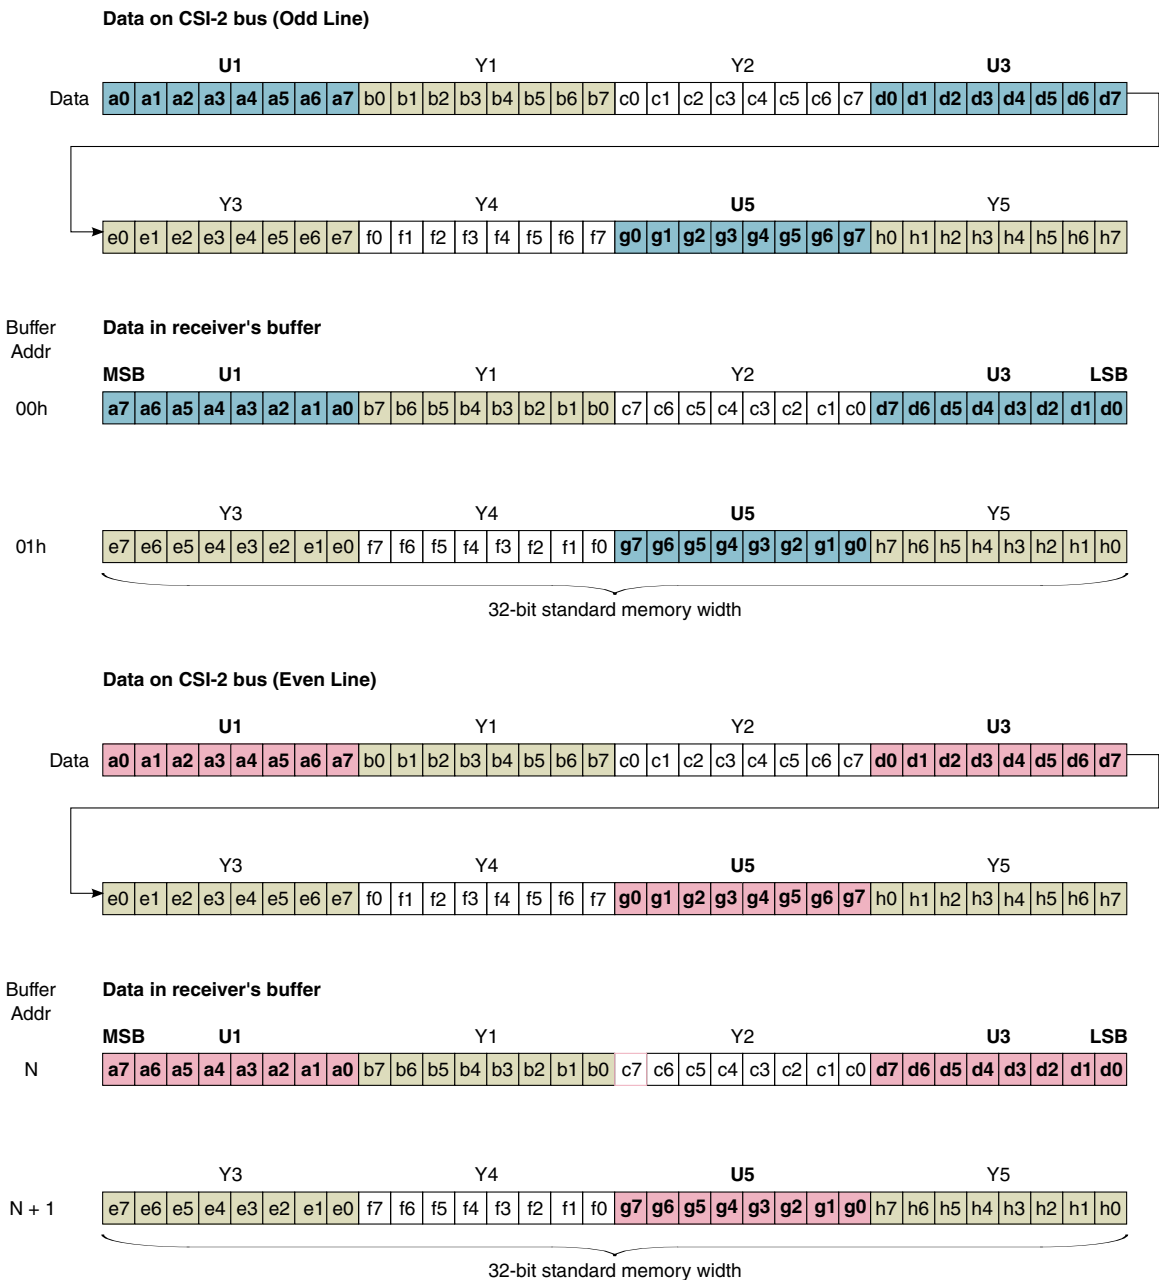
Data on CSI-2 bus (Odd Line)

U1 Y1 Y2 U3

| Data | a0 | a1 | a2 | a3 | a4 | a5 | a6 | a7 | b0 | b1 | b2 | b3 | b4 | b5 | b6 | b7 | c0 | c1 | c2 | c3 | c4 | c5 | c6 | c7 | d0 | d1 | d2 | d3 | d4 | d5 | d6 | d7 |
|---|---|---|---|---|---|---|---|---|---|---|---|---|---|---|---|---|---|---|---|---|---|---|---|---|---|---|---|---|---|---|---|---|

Y3 Y4 U5 Y5

| e0 | e1 | e2 | e3 | e4 | e5 | e6 | e7 | f0 | f1 | f2 | f3 | f4 | f5 | f6 | f7 | g0 | g1 | g2 | g3 | g4 | g5 | g6 | g7 | h0 | h1 | h2 | h3 | h4 | h5 | h6 | h7 |
|---|---|---|---|---|---|---|---|---|---|---|---|---|---|---|---|---|---|---|---|---|---|---|---|---|---|---|---|---|---|---|---|

Buffer Addr

Data in receiver's buffer

MSB U1 Y1 Y2 U3 LSB

| 00h | a7 | a6 | a5 | a4 | a3 | a2 | a1 | a0 | b7 | b6 | b5 | b4 | b3 | b2 | b1 | b0 | c7 | c6 | c5 | c4 | c3 | c2 | c1 | c0 | d7 | d6 | d5 | d4 | d3 | d2 | d1 | d0 |
|---|---|---|---|---|---|---|---|---|---|---|---|---|---|---|---|---|---|---|---|---|---|---|---|---|---|---|---|---|---|---|---|---|

Y3 Y4 U5 Y5

| 01h | e7 | e6 | e5 | e4 | e3 | e2 | e1 | e0 | f7 | f6 | f5 | f4 | f3 | f2 | f1 | f0 | g7 | g6 | g5 | g4 | g3 | g2 | g1 | g0 | h7 | h6 | h5 | h4 | h3 | h2 | h1 | h0 |
|---|---|---|---|---|---|---|---|---|---|---|---|---|---|---|---|---|---|---|---|---|---|---|---|---|---|---|---|---|---|---|---|---|

32-bit standard memory width

Data on CSI-2 bus (Even Line)

U1 Y1 Y2 U3

| Data | a0 | a1 | a2 | a3 | a4 | a5 | a6 | a7 | b0 | b1 | b2 | b3 | b4 | b5 | b6 | b7 | c0 | c1 | c2 | c3 | c4 | c5 | c6 | c7 | d0 | d1 | d2 | d3 | d4 | d5 | d6 | d7 |
|---|---|---|---|---|---|---|---|---|---|---|---|---|---|---|---|---|---|---|---|---|---|---|---|---|---|---|---|---|---|---|---|---|

Y3 Y4 U5 Y5

| e0 | e1 | e2 | e3 | e4 | e5 | e6 | e7 | f0 | f1 | f2 | f3 | f4 | f5 | f6 | f7 | g0 | g1 | g2 | g3 | g4 | g5 | g6 | g7 | h0 | h1 | h2 | h3 | h4 | h5 | h6 | h7 |
|---|---|---|---|---|---|---|---|---|---|---|---|---|---|---|---|---|---|---|---|---|---|---|---|---|---|---|---|---|---|---|---|

Buffer Addr

Data in receiver's buffer

MSB U1 Y1 Y2 U3 LSB

| N | a7 | a6 | a5 | a4 | a3 | a2 | a1 | a0 | b7 | b6 | b5 | b4 | b3 | b2 | b1 | b0 | c7 | c6 | c5 | c4 | c3 | c2 | c1 | c0 | d7 | d6 | d5 | d4 | d3 | d2 | d1 | d0 |
|---|---|---|---|---|---|---|---|---|---|---|---|---|---|---|---|---|---|---|---|---|---|---|---|---|---|---|---|---|---|---|---|---|

Y3 Y4 U5 Y5

| N + 1 | e7 | e6 | e5 | e4 | e3 | e2 | e1 | e0 | f7 | f6 | f5 | f4 | f3 | f2 | f1 | f0 | g7 | g6 | g5 | g4 | g3 | g2 | g1 | g0 | h7 | h6 | h5 | h4 | h3 | h2 | h1 | h0 |
|---|---|---|---|---|---|---|---|---|---|---|---|---|---|---|---|---|---|---|---|---|---|---|---|---|---|---|---|---|---|---|---|---|

32-bit standard memory width